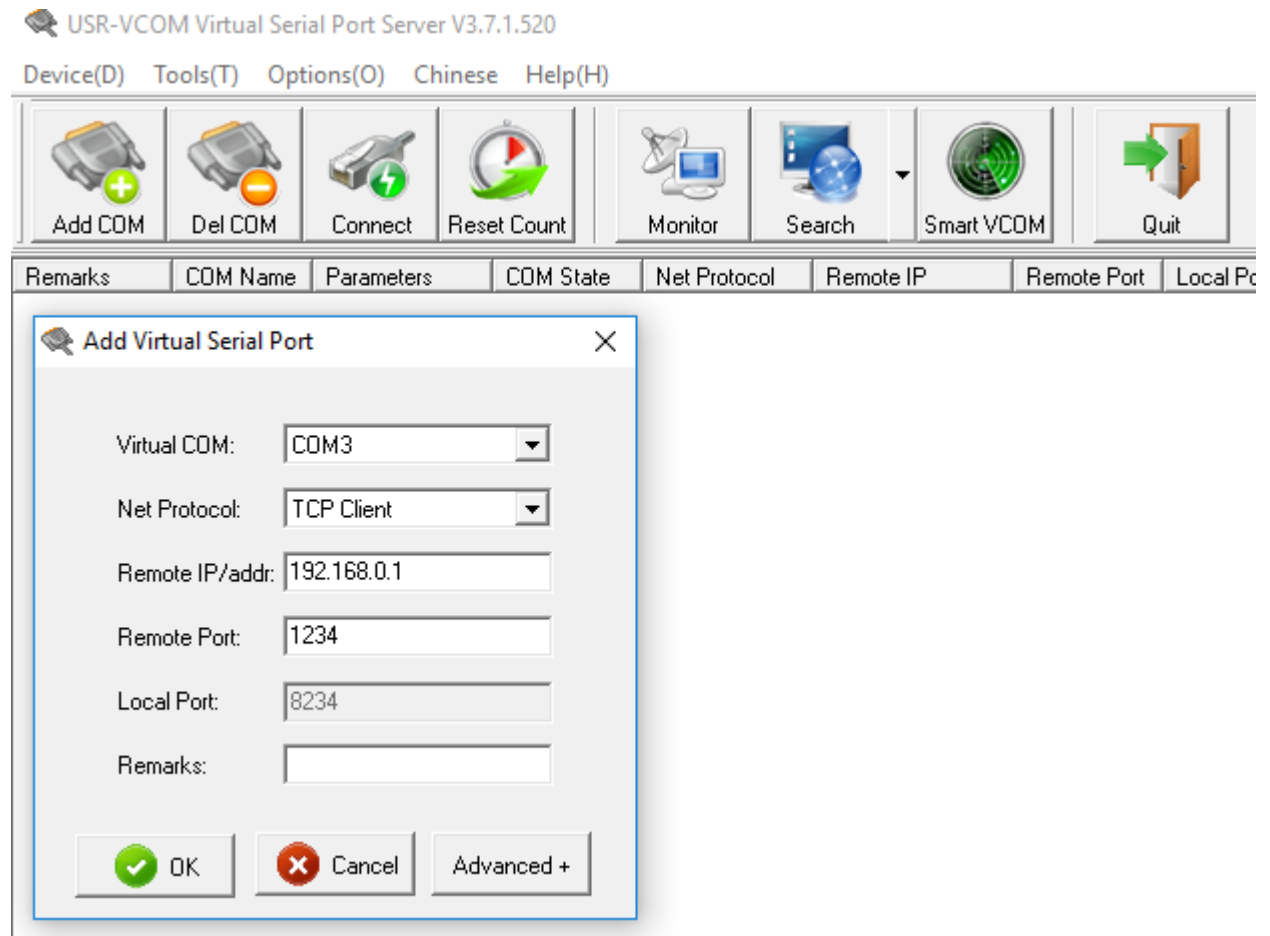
USR-VCOM Virtual Serial Port Server V3.7.1.520

Device(D) Tools(T) Options(O) Chinese Help(H)

Add COM Del COM Connect Reset Count Monitor Search Smart VCOM Quit

| Remarks | COM Name | Parameters | COM State | Net Protocol | Remote IP | Remote Port | Local Po |
|---|---|---|---|---|---|---|---|

Add Virtual Serial Port

Virtual COM: COM3

Net Protocol: TCP Client

Remote IP/addr: 192.168.0.1

Remote Port: 1234

Local Port: 8234

Remarks:

OK Cancel Advanced +